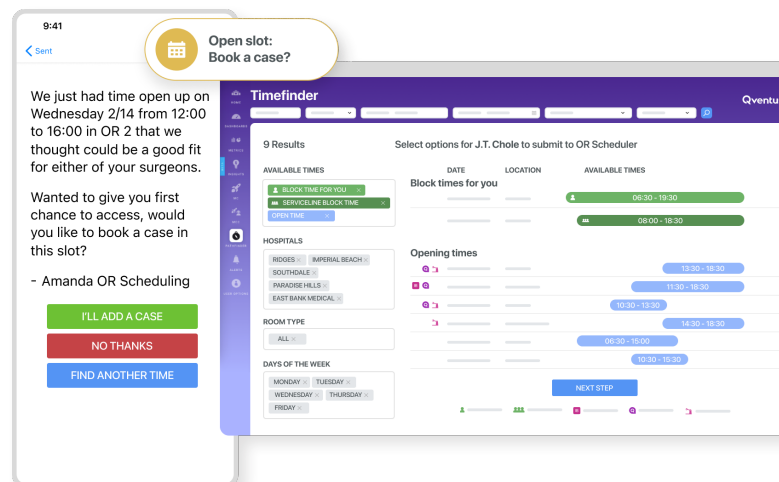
9:41

Sent

Open slot:
Book a case?

We just had time open up on Wednesday 2/14 from 12:00 to 16:00 in OR 2 that we thought could be a good fit for either of your surgeons.

Wanted to give you first chance to access, would you like to book a case in this slot?

- Amanda OR Scheduling

I'LL ADD A CASE

NO THANKS

FIND ANOTHER TIME

Timefinder

Qventu

9 Results

Select options for J.T. Chole to submit to OR Scheduler

AVAILABLE TIMES

BLOCK TIME FOR YOU ×

SERVICELINE BLOCK TIME ×

OPEN TIME ×

HOSPITALS

RIDGES × IMPERIAL BEACH ×

SOUTHDALE ×

PARADISE HILLS ×

EAST BANK MEDICAL ×

ROOM TYPE

ALL ×

DAYS OF THE WEEK

MONDAY × TUESDAY ×

WEDNESDAY × THURSDAY ×

FRIDAY ×

| DATE | LOCATION | AVAILABLE TIMES |
|---|---|---|
| Block times for you | | |
| | | 06:30 - 19:30 |
| | | 08:00 - 18:30 |
| Opening times | | |
| | | 13:30 - 18:30 |
| | | 11:30 - 18:30 |
| | | 10:30 - 13:30 |
| | | 14:30 - 18:30 |
| | | 06:30 - 15:00 |
| | | 10:30 - 15:30 |

NEXT STEP